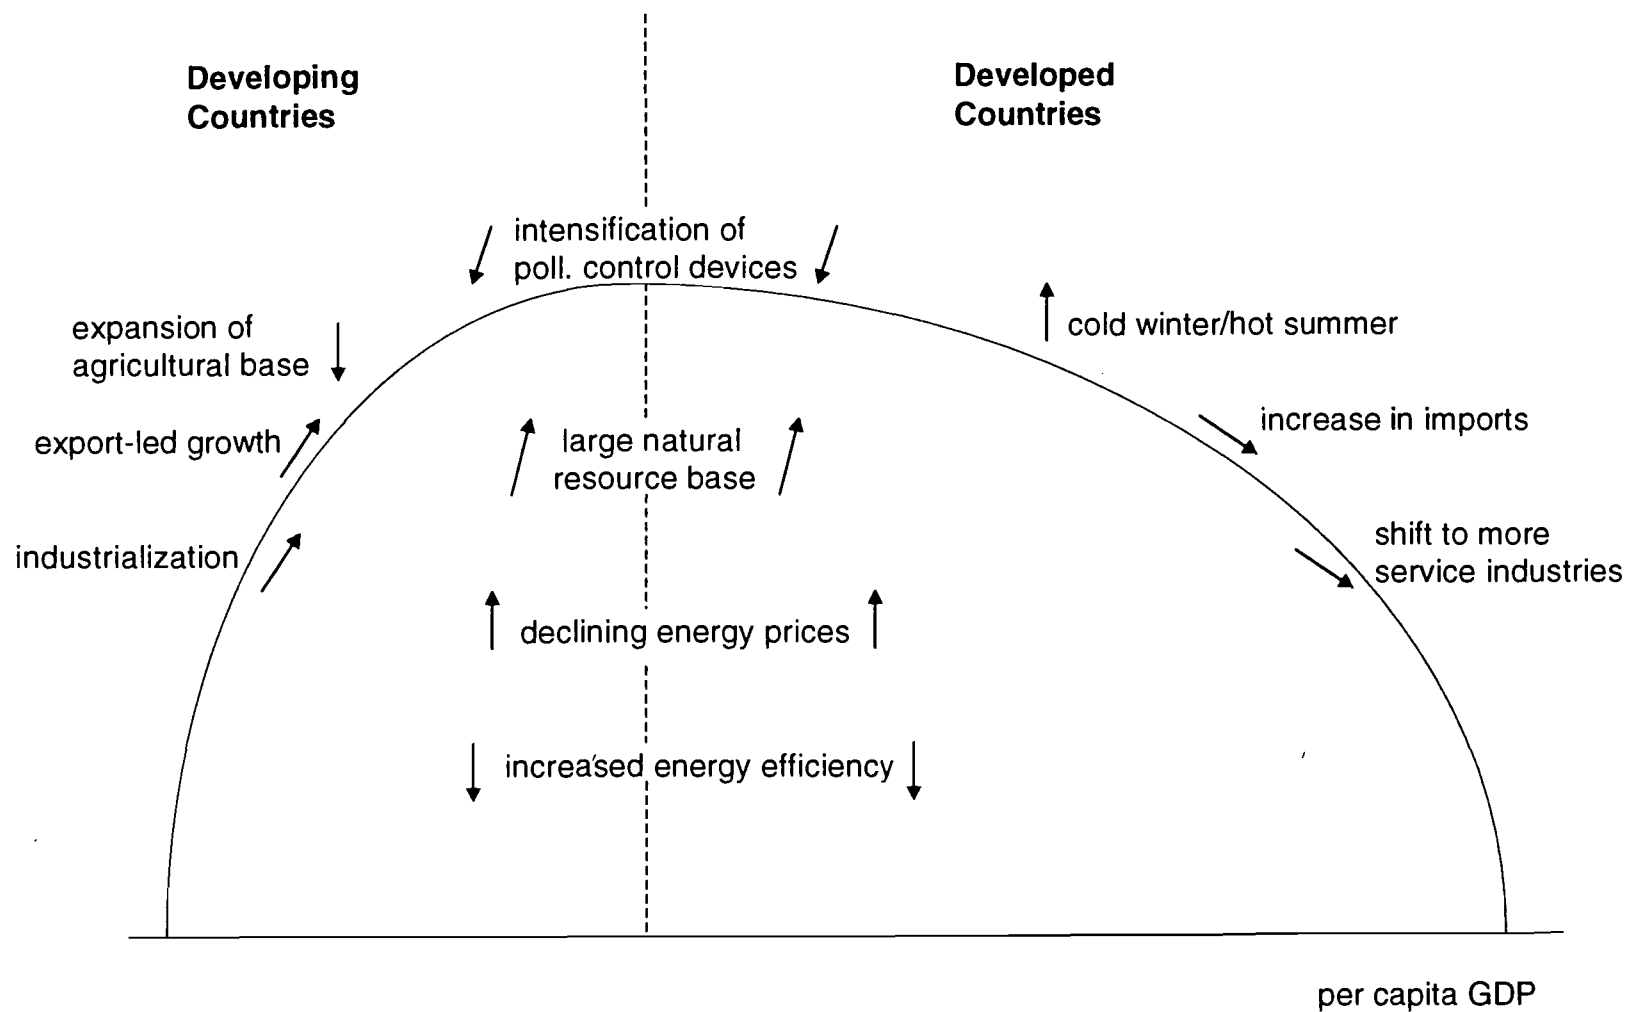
Developing Countries

Developed Countries

intensification of poll. control devices

expansion of agricultural base

cold winter/hot summer

export-led growth

large natural resource base

increase in imports

industrialization

shift to more service industries

declining energy prices

increased energy efficiency

per capita GDP